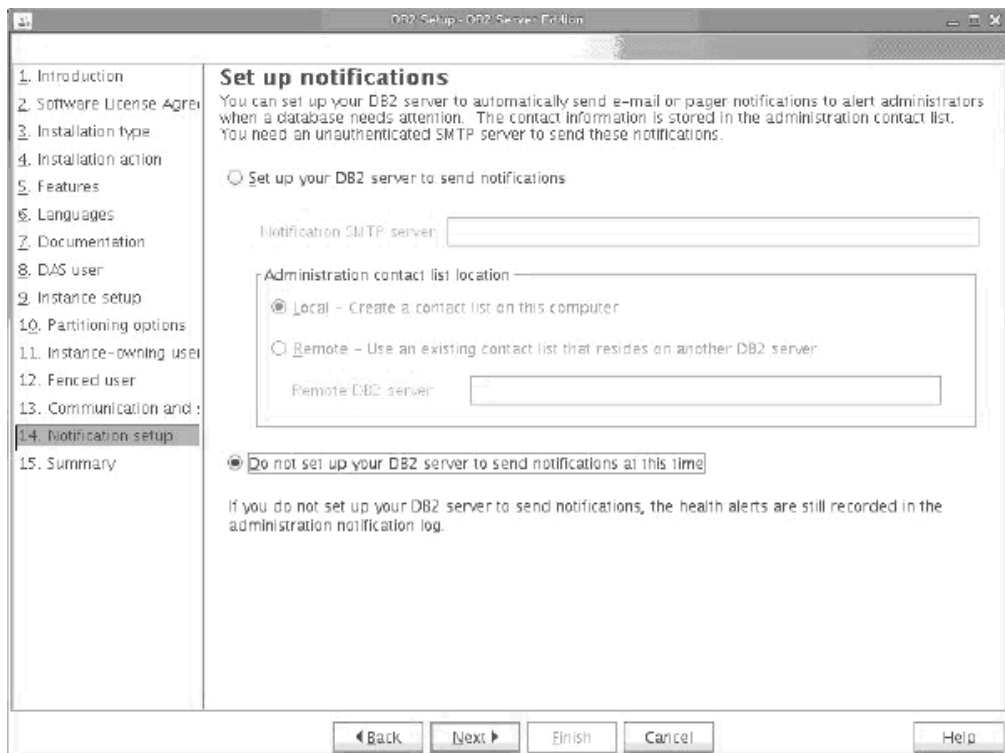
DB2 Setup - DB2 Server Edition

1. Introduction
2. Software License Agre
3. Installation type
4. Installation action
5. Features
6. Languages
7. Documentation
8. DAS user
9. Instance setup
10. Partitioning options
11. Instance-owning use
12. Fenced user
13. Communication and
14. Notification setup
15. Summary

Set up notifications

You can set up your DB2 server to automatically send e-mail or pager notifications to alert administrators when a database needs attention. The contact information is stored in the administration contact list. You need an unauthenticated SMTP server to send these notifications.

Set up your DB2 server to send notifications

Notification SMTP server

Administration contact list location

Local - Create a contact list on this computer

Remote - Use an existing contact list that resides on another DB2 server

Remote DB2 server

Do not set up your DB2 server to send notifications at this time

If you do not set up your DB2 server to send notifications, the health alerts are still recorded in the administration notification log.

◀ Back | Next ▶ | Finish | Cancel | Help